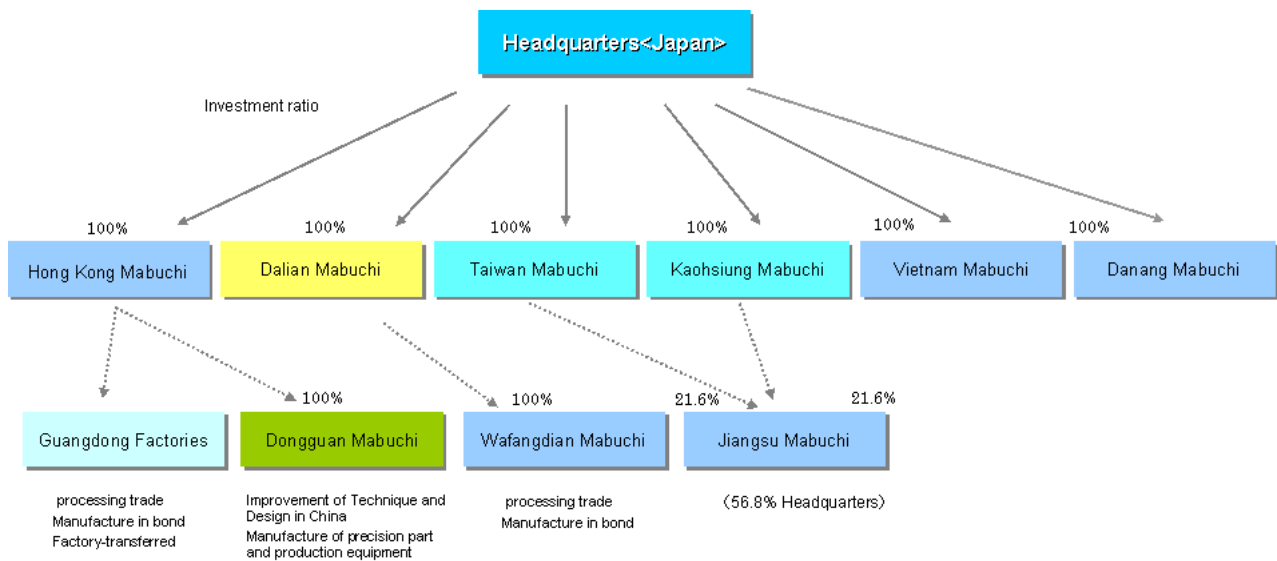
Headquarters<Japan>

Investment ratio

100%
Hong Kong Mabuchi

100%
Dalian Mabuchi

100%
Taiwan Mabuchi

100%
Kaohsiung Mabuchi

100%
Vietnam Mabuchi

100%
Danang Mabuchi

Guangdong Factories

100%
Dongguan Mabuchi

100%
Wafangdian Mabuchi

21.6%
Jiangsu Mabuchi
21.6%

processing trade
Manufacture in bond
Factory-transferred

Improvement of Technique and Design in China
Manufacture of precision part and production equipment

processing trade
Manufacture in bond

(56.8% Headquarters)